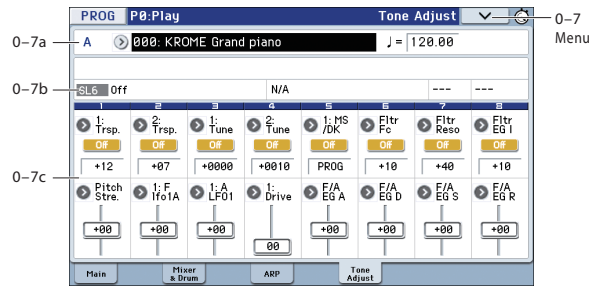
PROG P0:Play Tone Adjust

0–7

Menu

0–7a

A 000: KROME Grand piano ♩= 120.00

0–7b

SL6 Off N/A --- ---

0–7c

| 1 | 2 | 3 | 4 | 5 | 6 | 7 | 8 |
|---|---|---|---|---|---|---|---|
| 1: Trsp. | 2: Trsp. | 1: Tune | 2: Tune | 1: MS /DK | Fltr Fc | Fltr Reso | Fltr EG I |
| Off | Off | Off | Off | Off | Off | Off | Off |
| +12 | +07 | +0000 | +0010 | PROG | +10 | +40 | +10 |
| Pitch Stre. | 1: F lfo1A | 1: A LFO1 | 1: Drive | F/A EG A | F/A EG D | F/A EG S | F/A EG R |
| +00 | +00 | +00 | 00 | +00 | +00 | +00 | +00 |

Main | Mixer & Drum | ARP | Tone Adjust